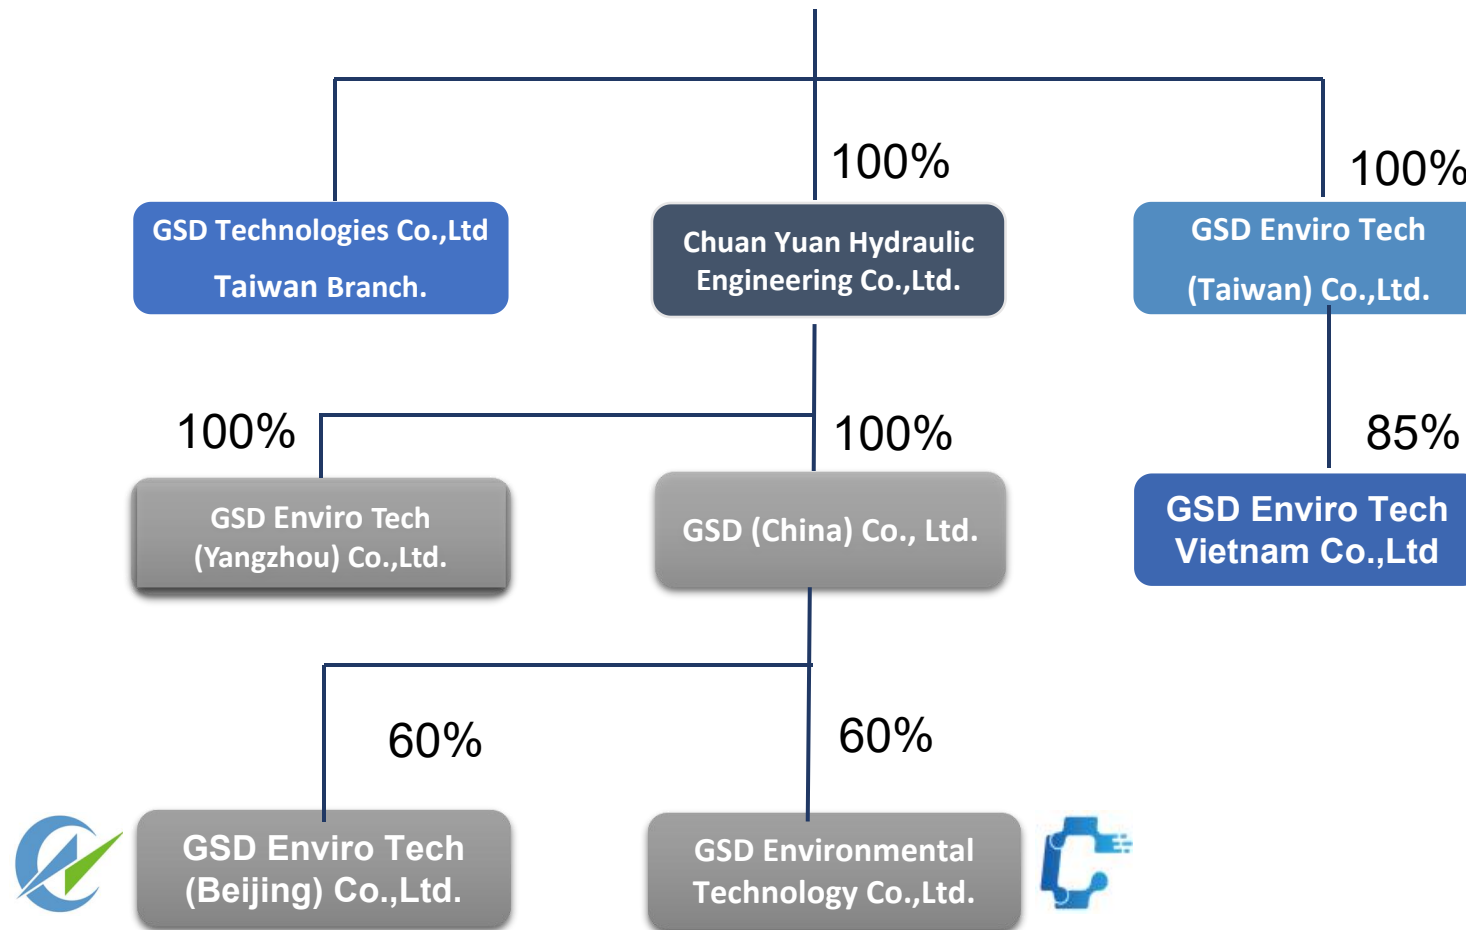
100%

100%

GSD Technologies Co.,Ltd
Taiwan Branch.

Chuan Yuan Hydraulic Engineering Co.,Ltd.

GSD Enviro Tech
(Taiwan) Co.,Ltd.

100%

100%

85%

GSD Enviro Tech (Yangzhou) Co.,Ltd.

GSD (China) Co., Ltd.

GSD Enviro Tech Vietnam Co.,Ltd

60%

60%

GSD Enviro Tech (Beijing) Co.,Ltd.

GSD Environmental Technology Co.,Ltd.